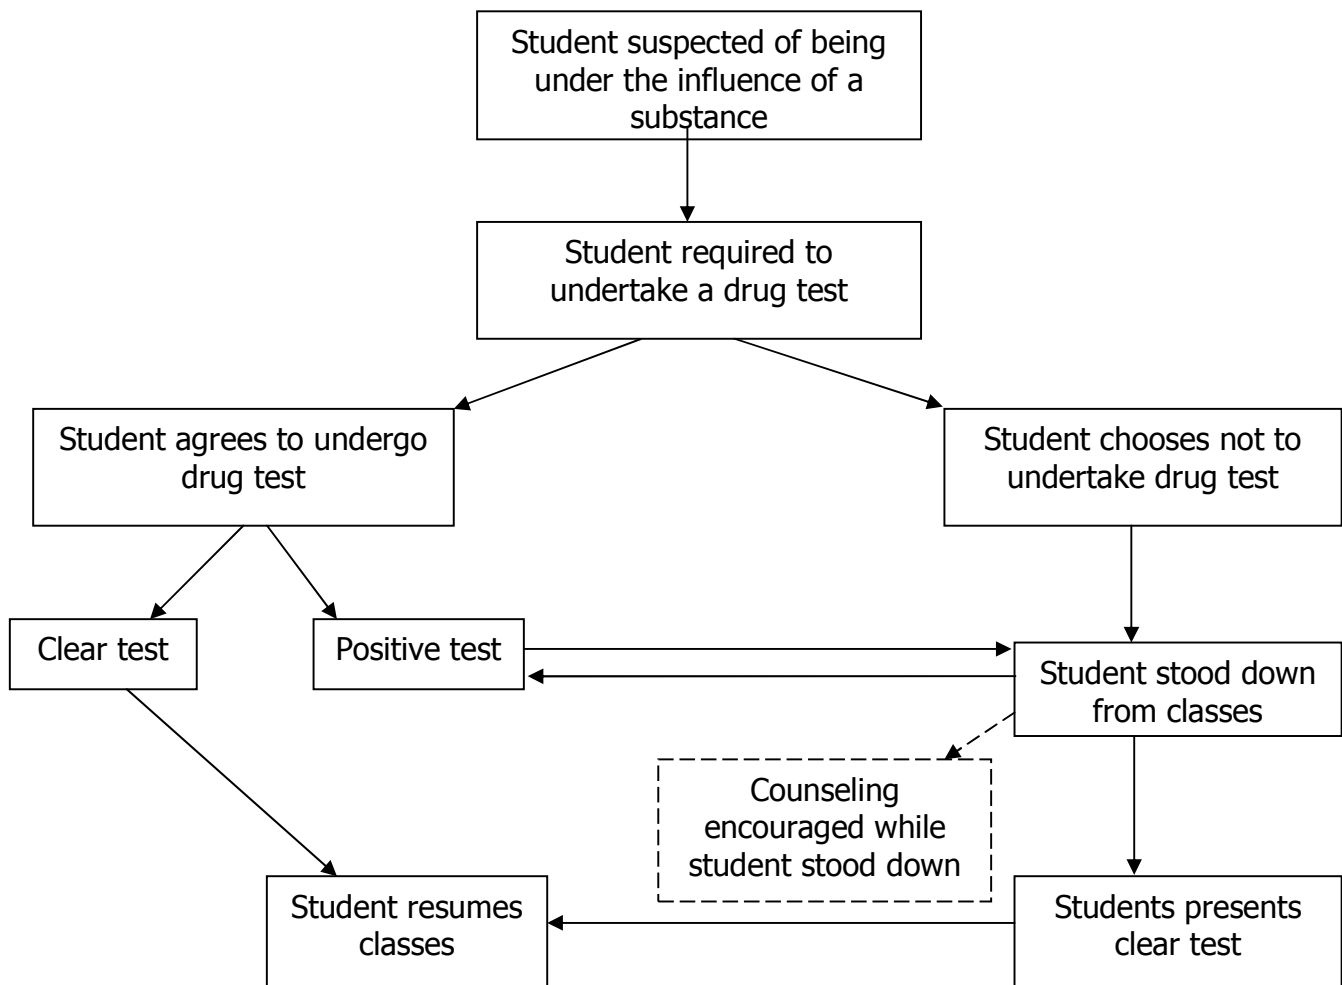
Student suspected of being under the influence of a substance

Student required to undertake a drug test

Student agrees to undergo drug test

Student chooses not to undertake drug test

Clear test

Positive test

Student stood down from classes

Counseling encouraged while student stood down

Student resumes classes

Students presents clear test